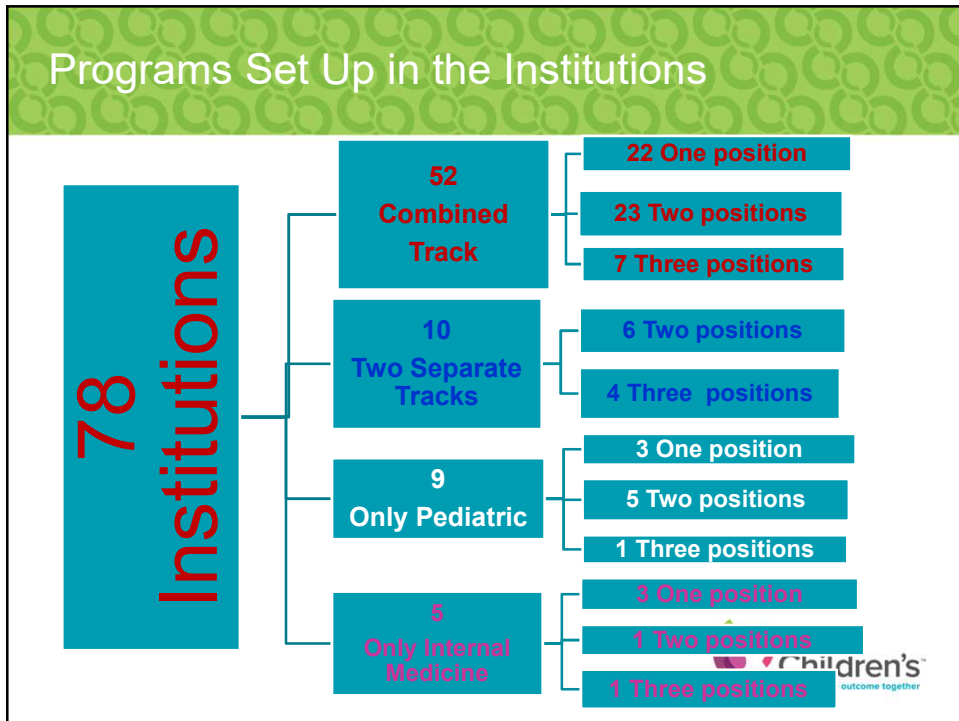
Programs Set Up in the Institutions

78 Institutions

52
Combined Track

22 One position

23 Two positions

7 Three positions

10
Two Separate Tracks

6 Two positions

4 Three positions

9
Only Pediatric

3 One position

5 Two positions

1 Three positions

5
Only Internal Medicine

3 One position

1 Two positions

1 Three positions

Children's
outcome together